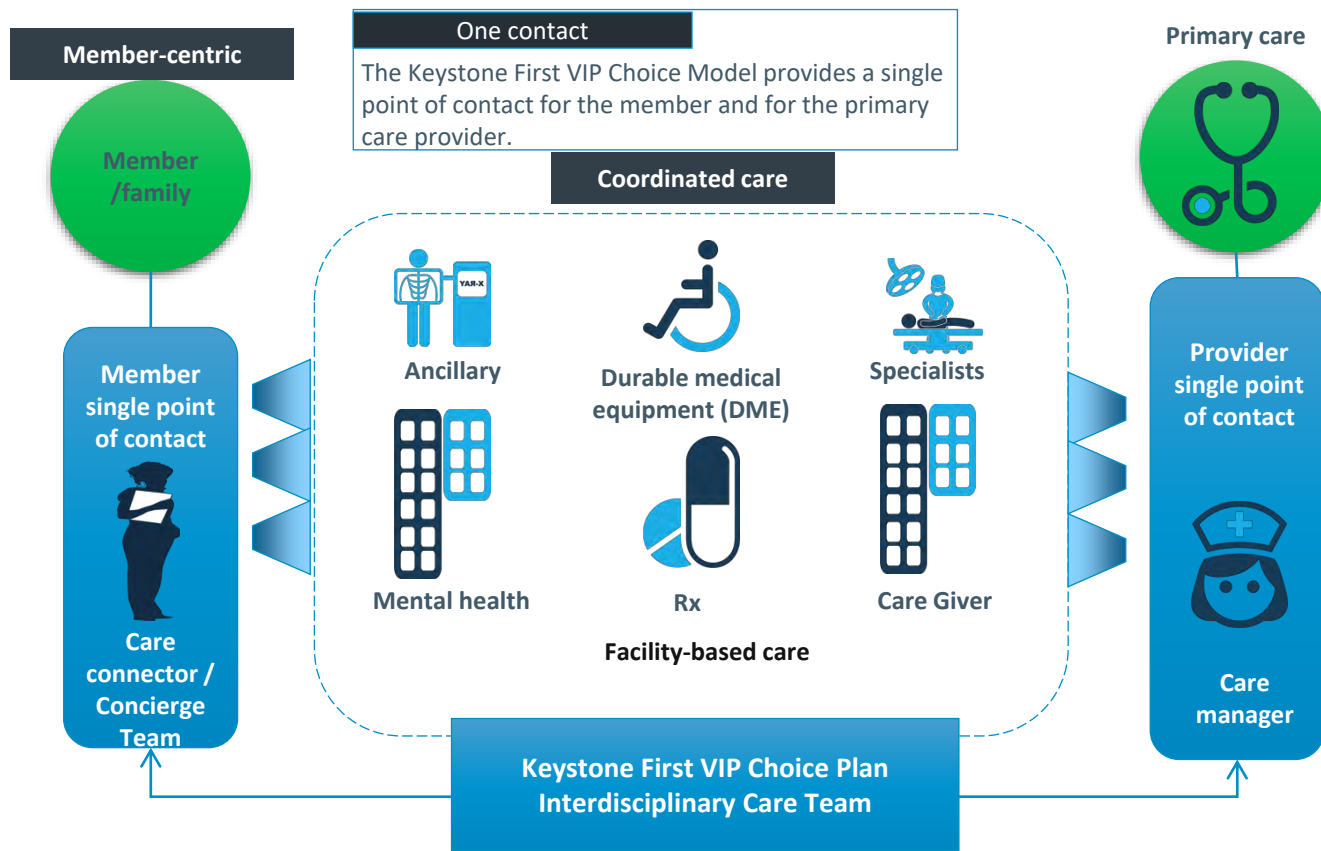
Member-centric

One contact

The Keystone First VIP Choice Model provides a single point of contact for the member and for the primary care provider.

Primary care

Member /family

Coordinated care

YAR-X

Ancillary

Durable medical equipment (DME)

Specialists

Member single point of contact

Provider single point of contact

Mental health

Rx

Care Giver

Facility-based care

Care connector / Concierge Team

Care manager

Keystone First VIP Choice Plan Interdisciplinary Care Team